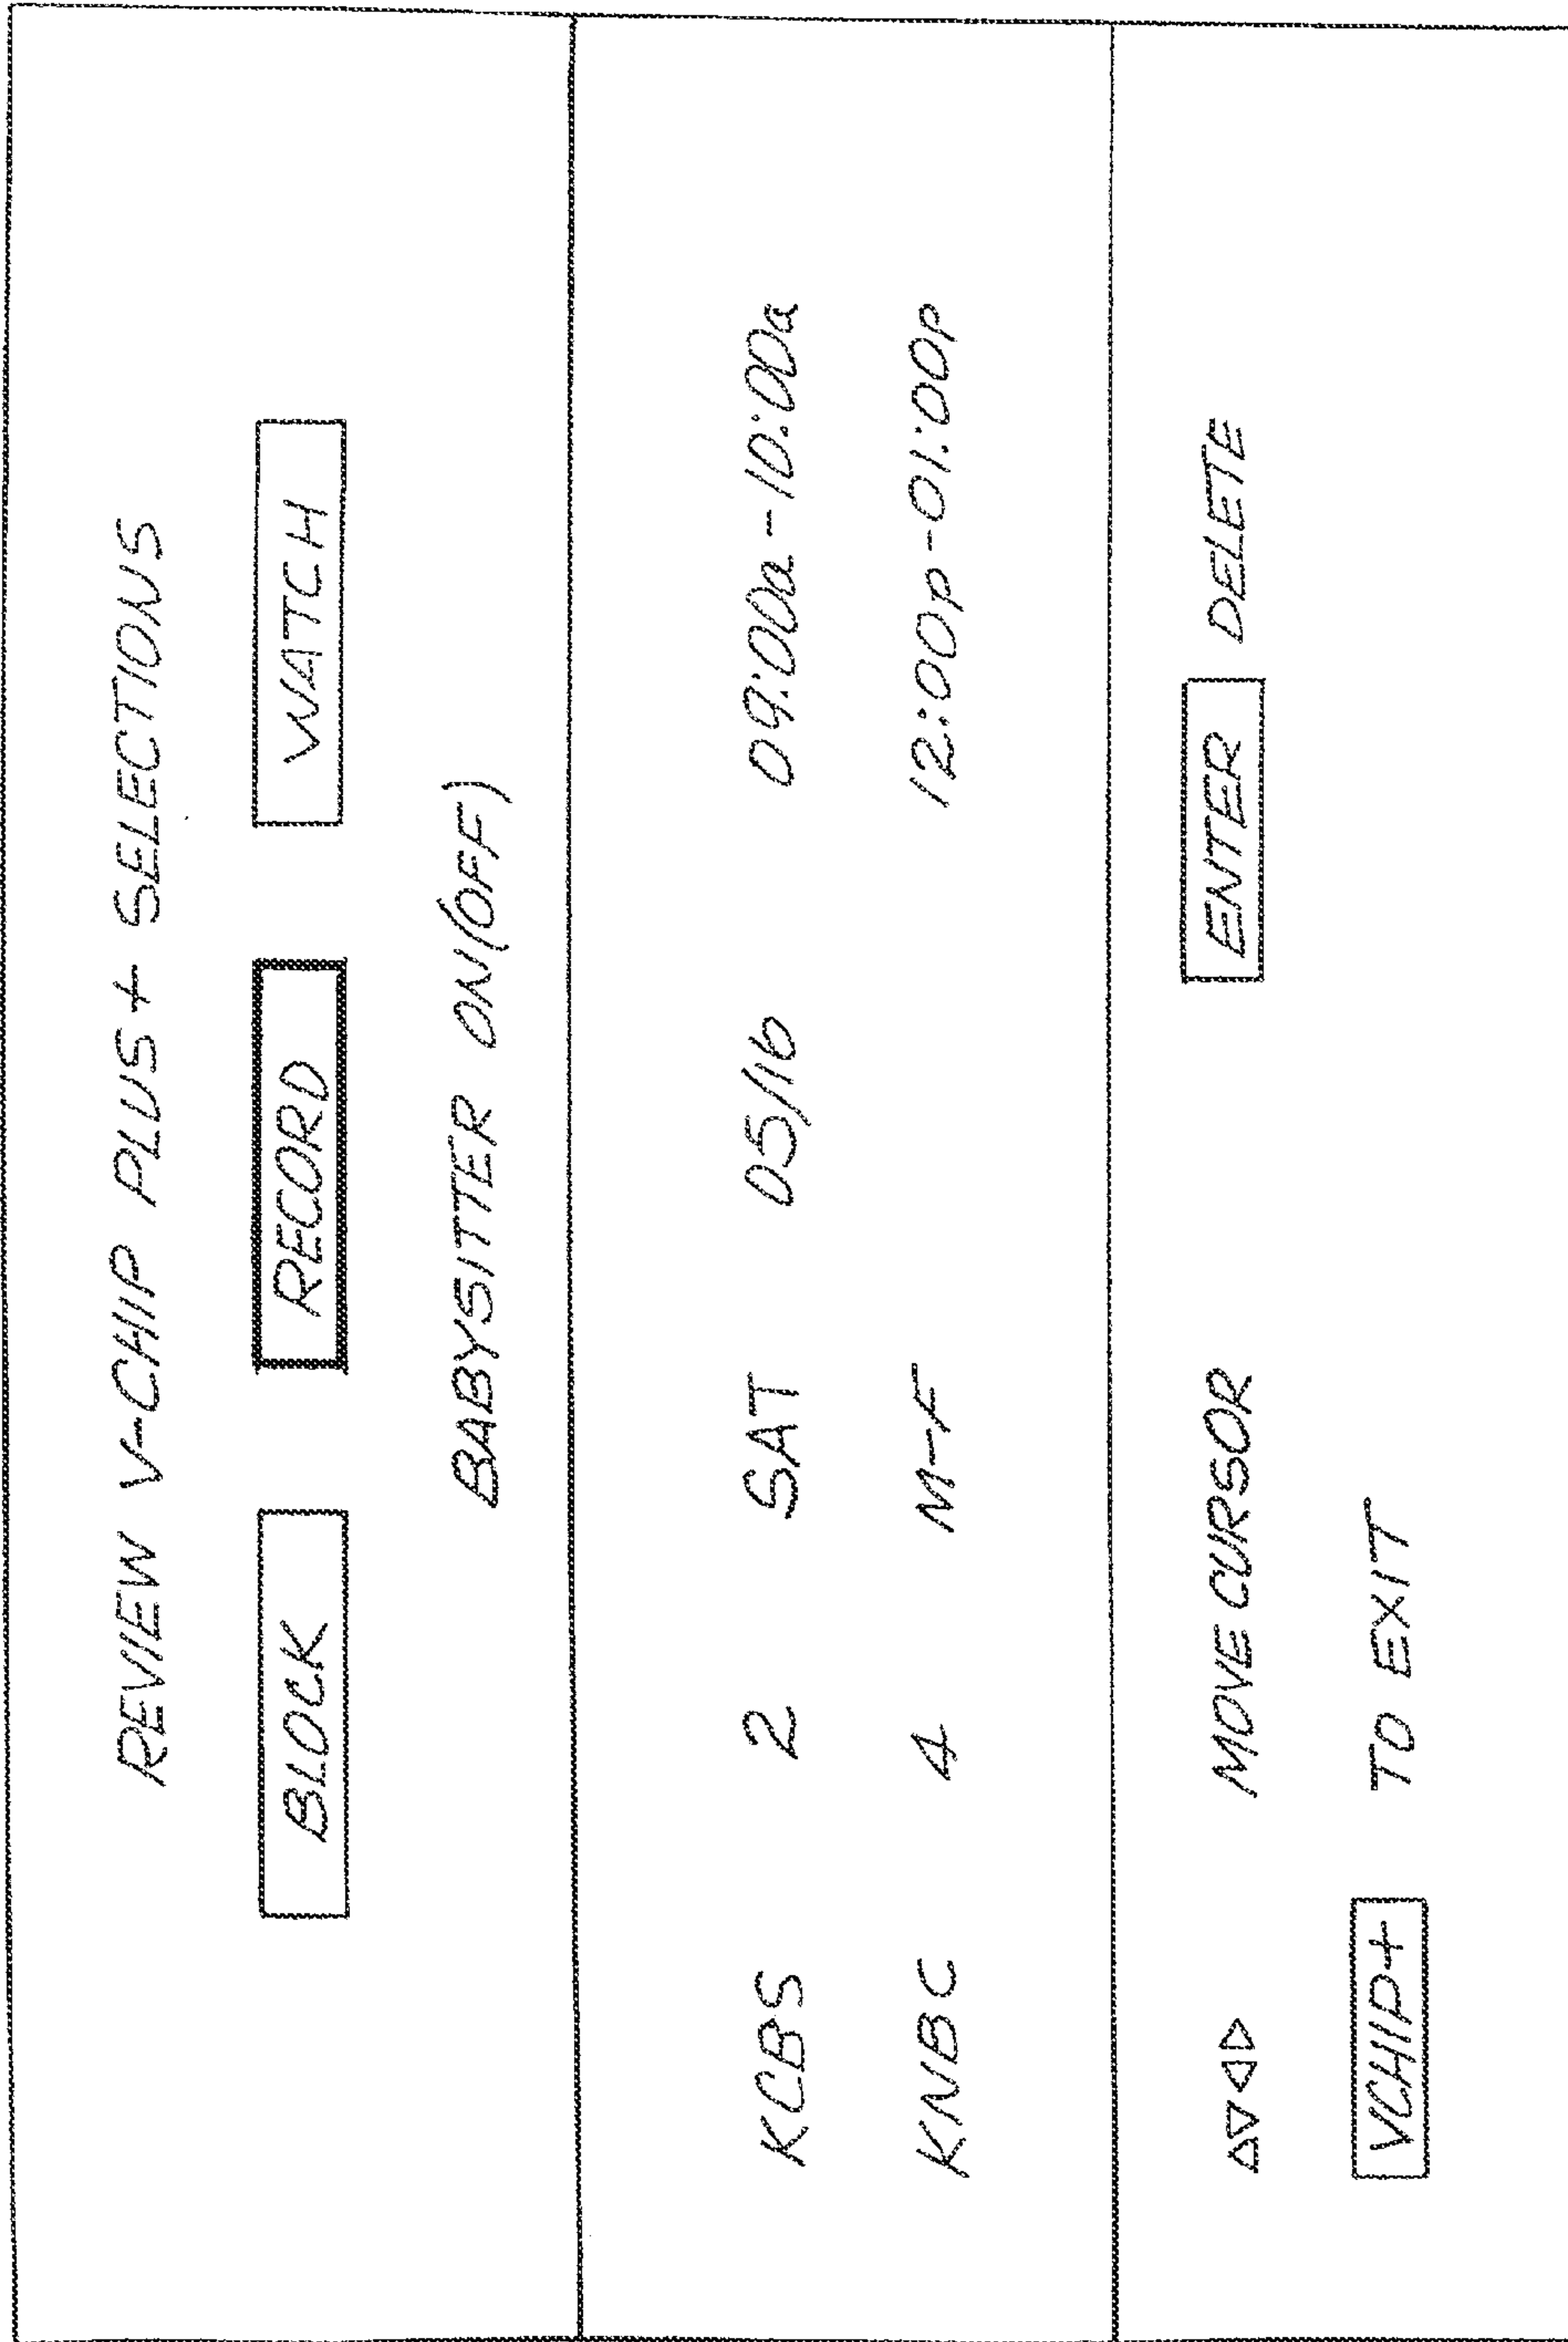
REVIEW V-CHIP PLUS+ SELECTIONS

BLOCK RECORD WATCH

BABYSITTER ON(OFF)

KCBS 2 SAT 05/16 09:00a - 10:00a

KNBC 4 M-F 12:00p - 01:00p

$\Delta\nabla\triangleleft\triangleright$ MOVE CURSOR ENTER DELETE

VCHIP+ TO EXIT